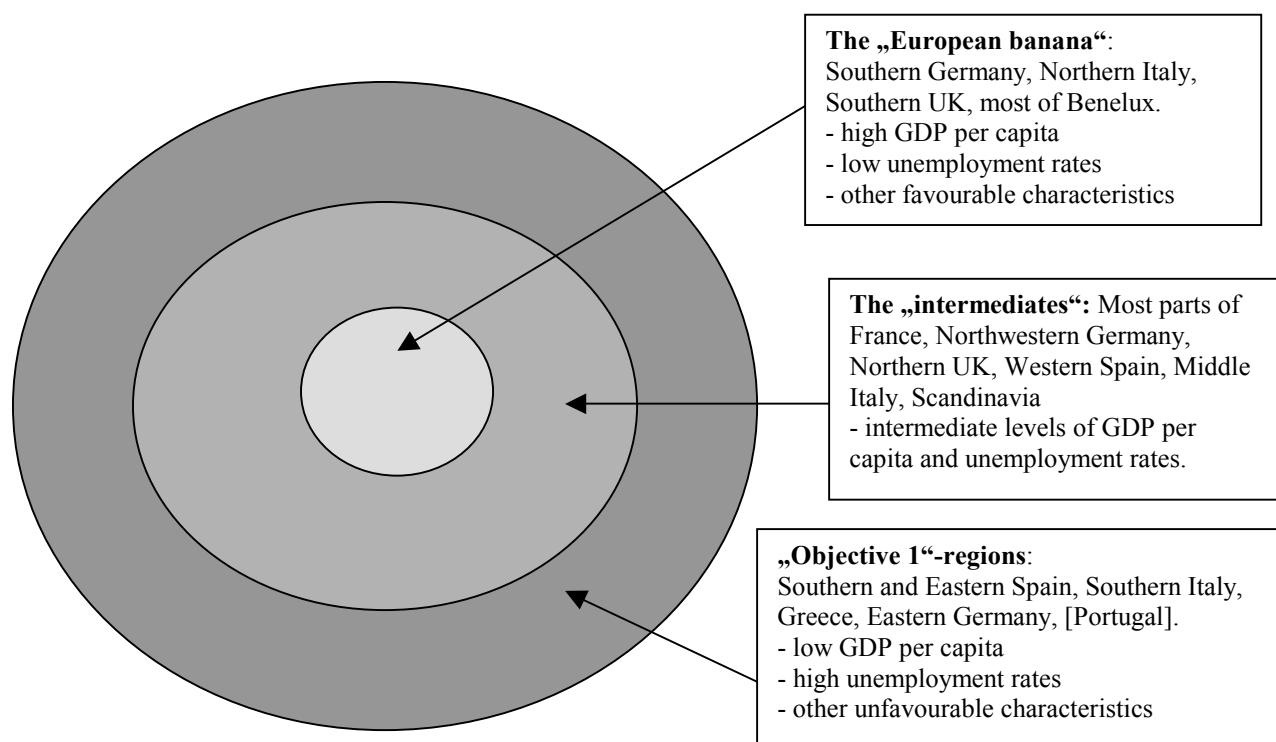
**The „European banana“**:
Southern Germany, Northern Italy, Southern UK, most of Benelux.
- high GDP per capita
- low unemployment rates
- other favourable characteristics

**The „intermediates“:** Most parts of France, Northwestern Germany, Northern UK, Western Spain, Middle Italy, Scandinavia
- intermediate levels of GDP per capita and unemployment rates.

**„Objective 1“-regions**:
Southern and Eastern Spain, Southern Italy, Greece, Eastern Germany, [Portugal].
- low GDP per capita
- high unemployment rates
- other unfavourable characteristics